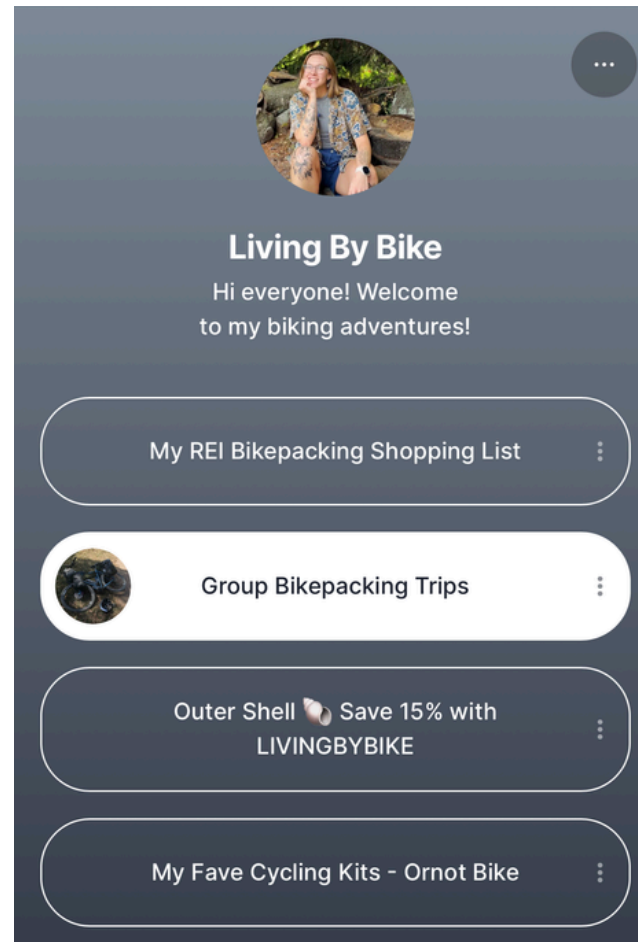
...

Living By Bike

Hi everyone! Welcome to my biking adventures!

My REI Bikepacking Shopping List

Group Bikepacking Trips

Outer Shell 🐚 Save 15% with LIVINGBYBIKE

My Fave Cycling Kits - Ornot Bike